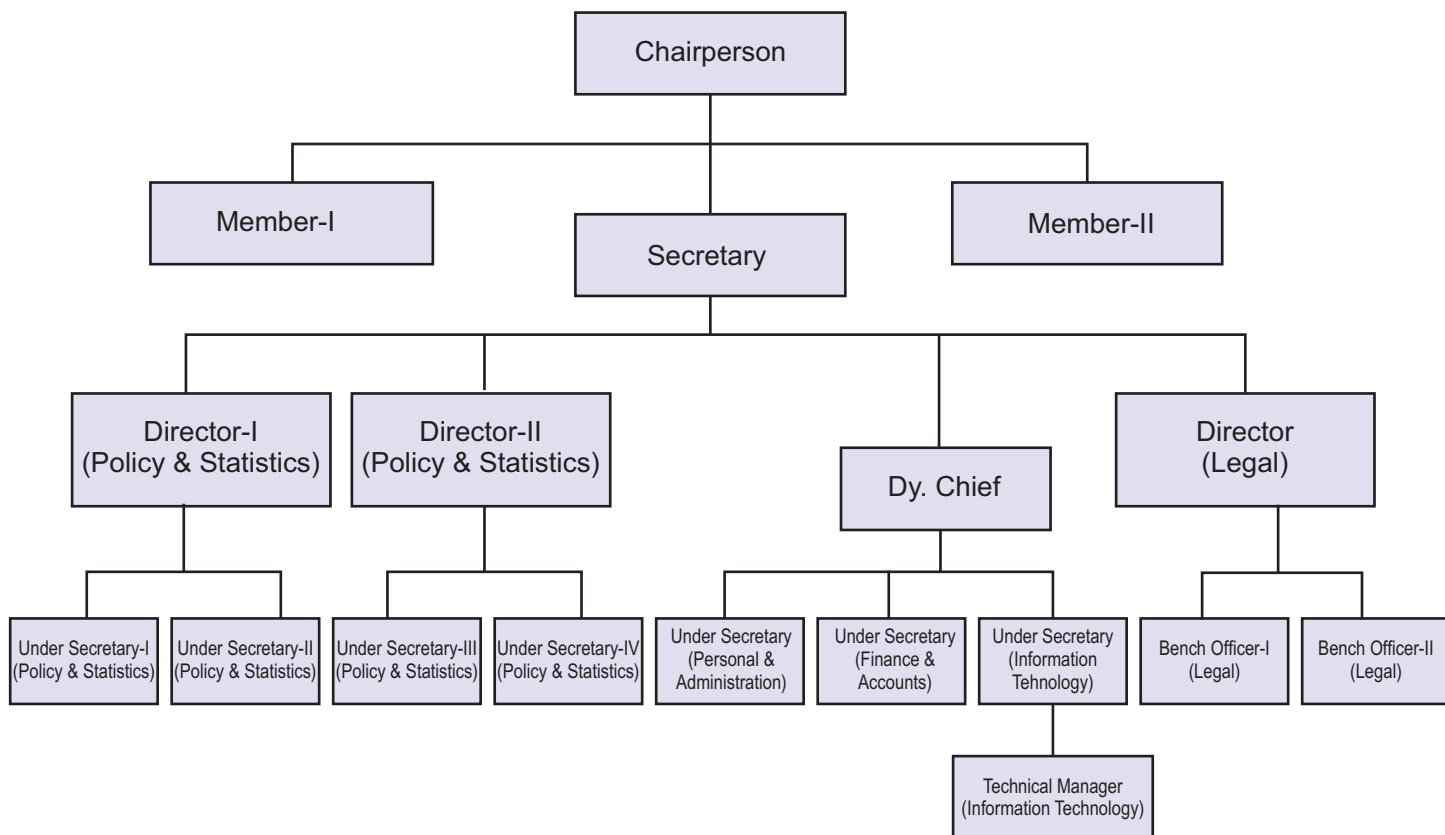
Chairperson

Member-I

Secretary

Member-II

Director-I (Policy & Statistics)

Director-II (Policy & Statistics)

Dy. Chief

Director (Legal)

Under Secretary-I (Policy & Statistics)

Under Secretary-II (Policy & Statistics)

Under Secretary-III (Policy & Statistics)

Under Secretary-IV (Policy & Statistics)

Under Secretary (Personal & Administration)

Under Secretary (Finance & Accounts)

Under Secretary (Information Tehnology)

Bench Officer-I (Legal)

Bench Officer-II (Legal)

Technical Manager (Information Technology)